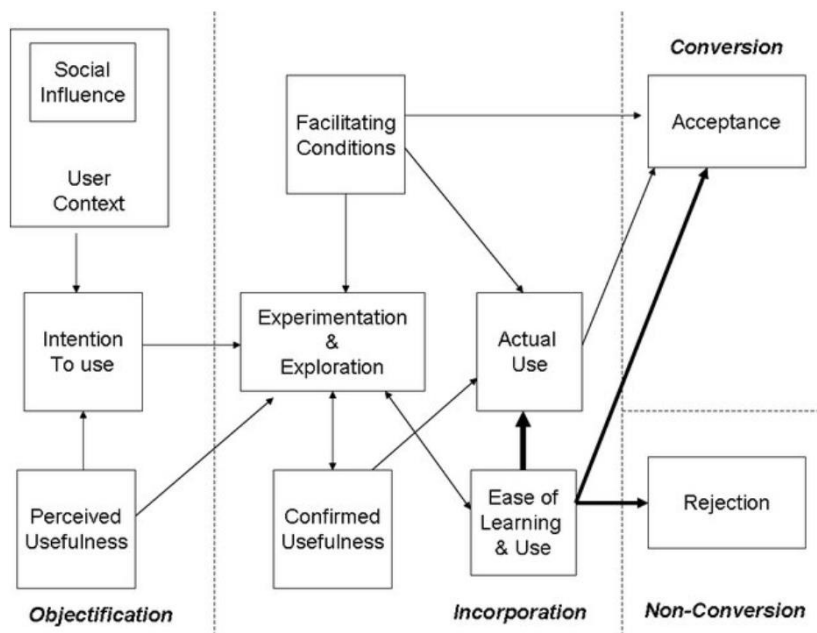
Social Influence

User Context

Intention To use

Perceived Usefulness

Objectification

Facilitating Conditions

Experimentation & Exploration

Confirmed Usefulness

Actual Use

Ease of Learning & Use

Incorporation

Conversion

Acceptance

Rejection

Non-Conversion